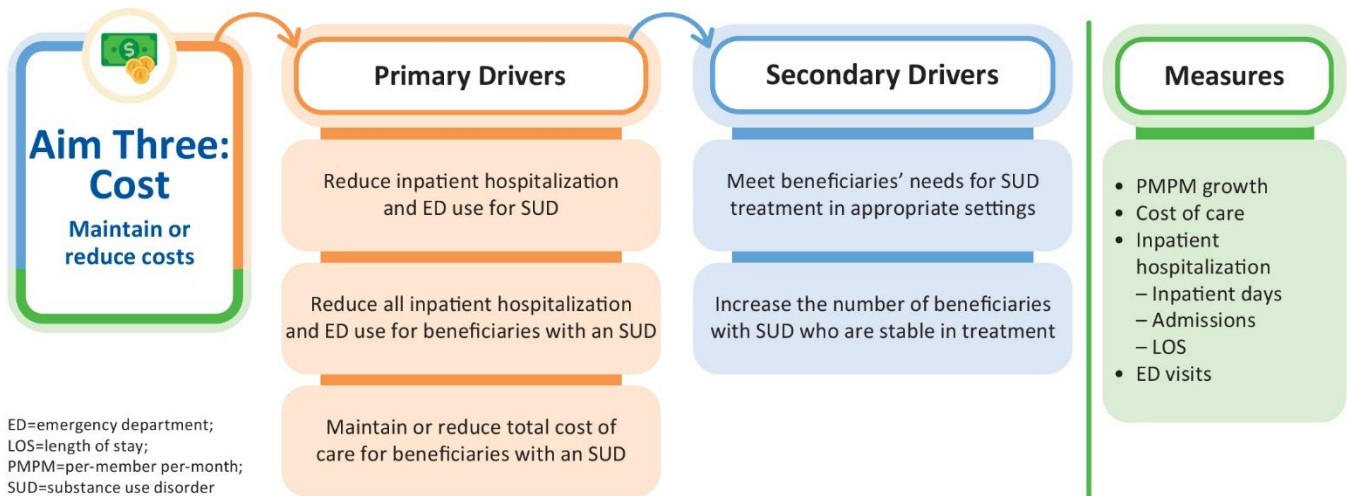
$

Aim Three: Cost

Maintain or reduce costs

Primary Drivers

Reduce inpatient hospitalization and ED use for SUD

Reduce all inpatient hospitalization and ED use for beneficiaries with an SUD

Maintain or reduce total cost of care for beneficiaries with an SUD

Secondary Drivers

Meet beneficiaries' needs for SUD treatment in appropriate settings

Increase the number of beneficiaries with SUD who are stable in treatment

Measures

- PMPM growth
- Cost of care
- Inpatient hospitalization
  – Inpatient days
  – Admissions
  – LOS
- ED visits

ED=emergency department; LOS=length of stay; PMPM=per-member per-month; SUD=substance use disorder